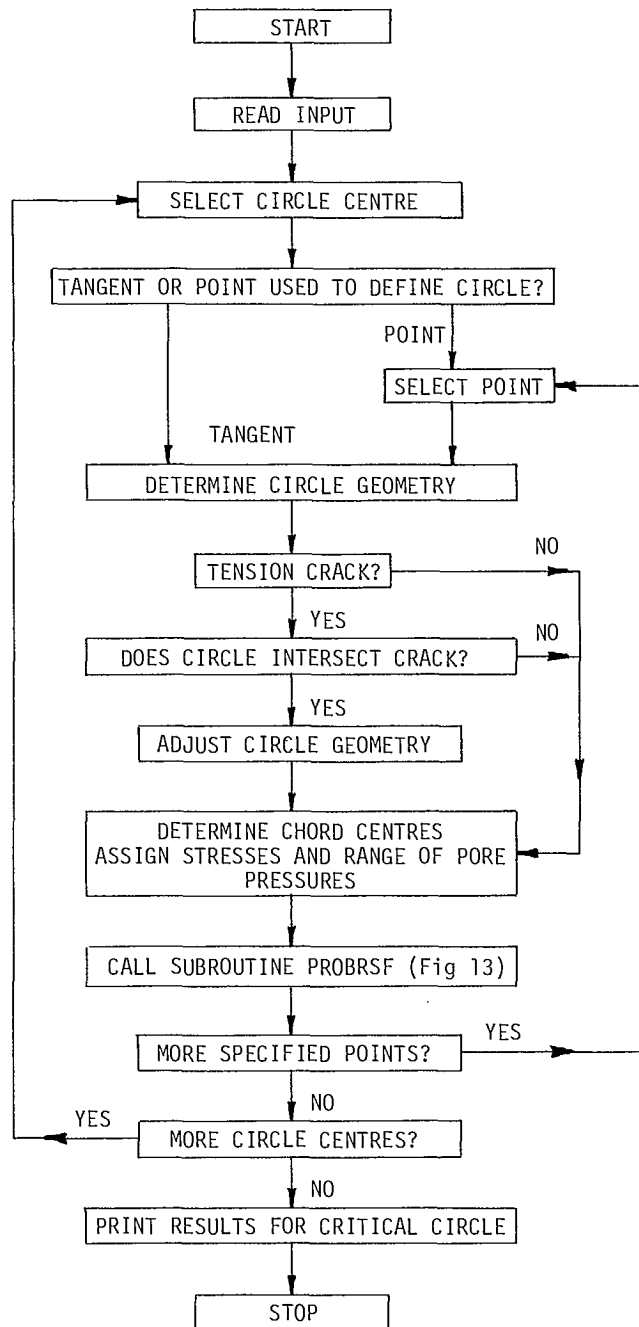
START

READ INPUT

SELECT CIRCLE CENTRE

TANGENT OR POINT USED TO DEFINE CIRCLE?

POINT

SELECT POINT

TANGENT

DETERMINE CIRCLE GEOMETRY

NO

TENSION CRACK?

YES

NO

DOES CIRCLE INTERSECT CRACK?

YES

ADJUST CIRCLE GEOMETRY

DETERMINE CHORD CENTRES
ASSIGN STRESSES AND RANGE OF PORE PRESSURES

CALL SUBROUTINE PROBRSF (Fig 13)

YES

MORE SPECIFIED POINTS?

NO

YES

MORE CIRCLE CENTRES?

NO

PRINT RESULTS FOR CRITICAL CIRCLE

STOP